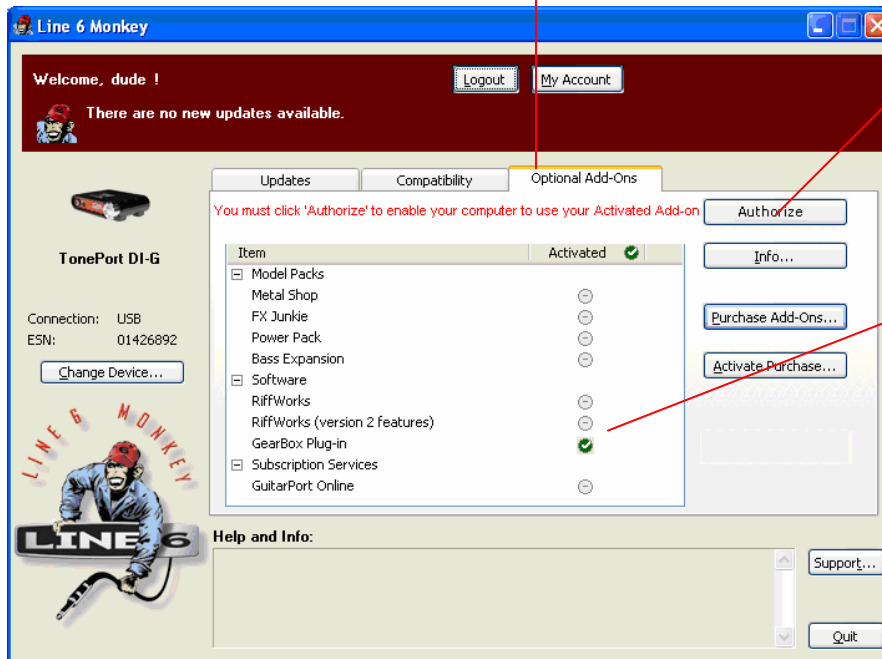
Line 6 Monkey

Welcome, dude !

Logout

My Account

There are no new updates available.

TonePort DI-G

Connection: USB
ESN: 01426892

Change Device...

LINE 6 MONKEY

LINE 6

Updates

Compatibility

Optional Add-Ons

You must click 'Authorize' to enable your computer to use your Activated Add-on

Authorize

| Item | Activated |
|---|---|
| ⊟ Model Packs | |
| Metal Shop | ⊖ |
| FX Junkie | ⊖ |
| Power Pack | ⊖ |
| Bass Expansion | ⊖ |
| ⊟ Software | |
| RiffWorks | ⊖ |
| RiffWorks (version 2 features) | ⊖ |
| GearBox Plug-in | ✔ |
| ⊟ Subscription Services | |
| GuitarPort Online | ⊖ |

Info...

Purchase Add-Ons...

Activate Purchase...

Help and Info:

Support...

Quit